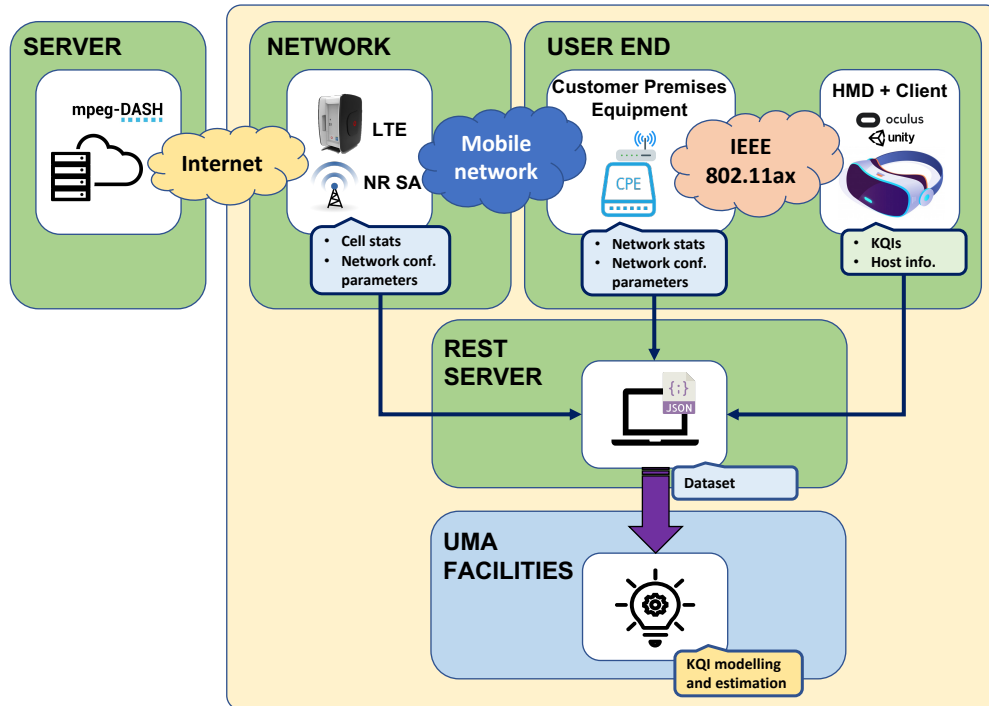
SERVER

mpeg-DASH

Internet

NETWORK

LTE

NR SA

- Cell stats
- Network conf. parameters

Mobile network

USER END

Customer Premises Equipment

CPE

- Network stats
- Network conf. parameters

IEEE 802.11ax

HMD + Client

oculus

unity

- KQIs
- Host info.

REST SERVER

{;}
JSON

Dataset

UMA FACILITIES

KQI modelling and estimation